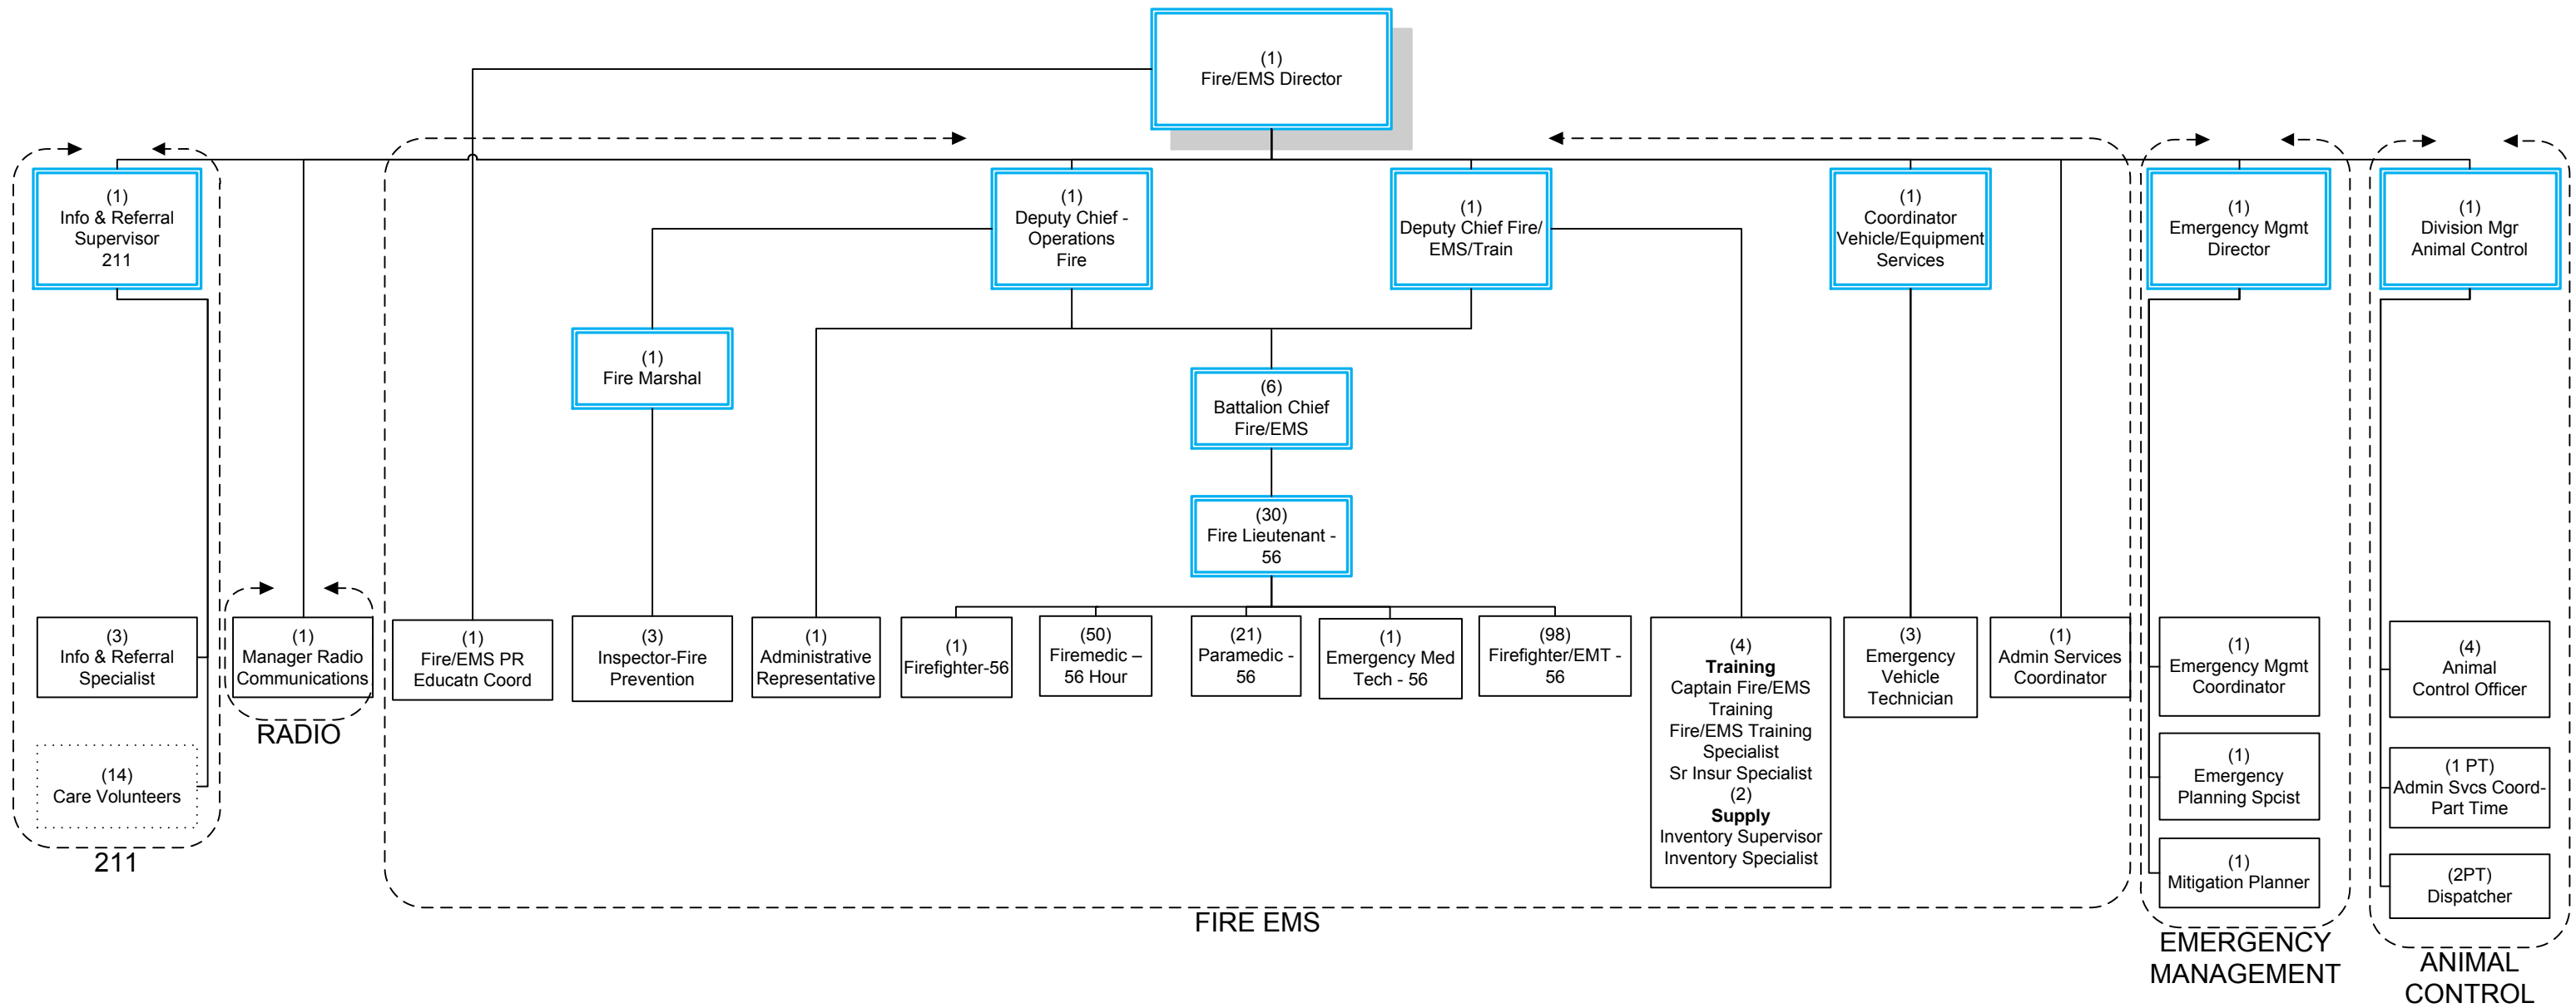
(1)
Fire/EMS Director

(1)
Info & Referral Supervisor 211

(1)
Deputy Chief - Operations Fire

(1)
Deputy Chief Fire/ EMS/Train

(1)
Coordinator Vehicle/Equipment Services

(1)
Emergency Mgmt Director

(1)
Division Mgr Animal Control

(1)
Fire Marshal

(6)
Battalion Chief Fire/EMS

(30)
Fire Lieutenant - 56

(3)
Info & Referral Specialist

(14)
Care Volunteers

211

(1)
Manager Radio Communications

RADIO

(1)
Fire/EMS PR Educatn Coord

(3)
Inspector-Fire Prevention

(1)
Administrative Representative

(1)
Firefighter-56

(50)
Firemedic – 56 Hour

(21)
Paramedic - 56

(1)
Emergency Med Tech - 56

(98)
Firefighter/EMT - 56

(4)
**Training**
Captain Fire/EMS Training
Fire/EMS Training Specialist
Sr Insur Specialist
(2)
**Supply**
Inventory Supervisor
Inventory Specialist

(3)
Emergency Vehicle Technician

(1)
Admin Services Coordinator

FIRE EMS

(1)
Emergency Mgmt Coordinator

(1)
Emergency Planning Spcist

(1)
Mitigation Planner

EMERGENCY MANAGEMENT

(4)
Animal Control Officer

(1 PT)
Admin Svcs Coord-Part Time

(2PT)
Dispatcher

ANIMAL CONTROL